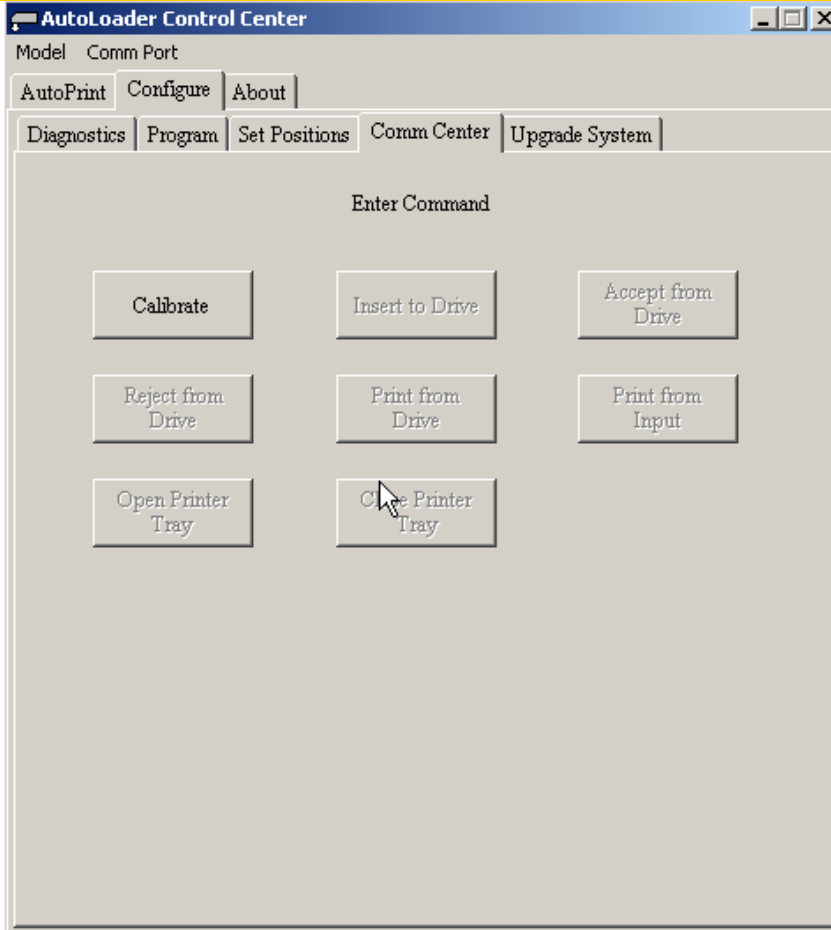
AutoLoader Control Center

Model Comm Port

AutoPrint Configure About

Diagnostics Program Set Positions Comm Center Upgrade System

Enter Command

Calibrate

Insert to Drive

Accept from Drive

Reject from Drive

Print from Drive

Print from Input

Open Printer Tray

Cl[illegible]e Printer Tray